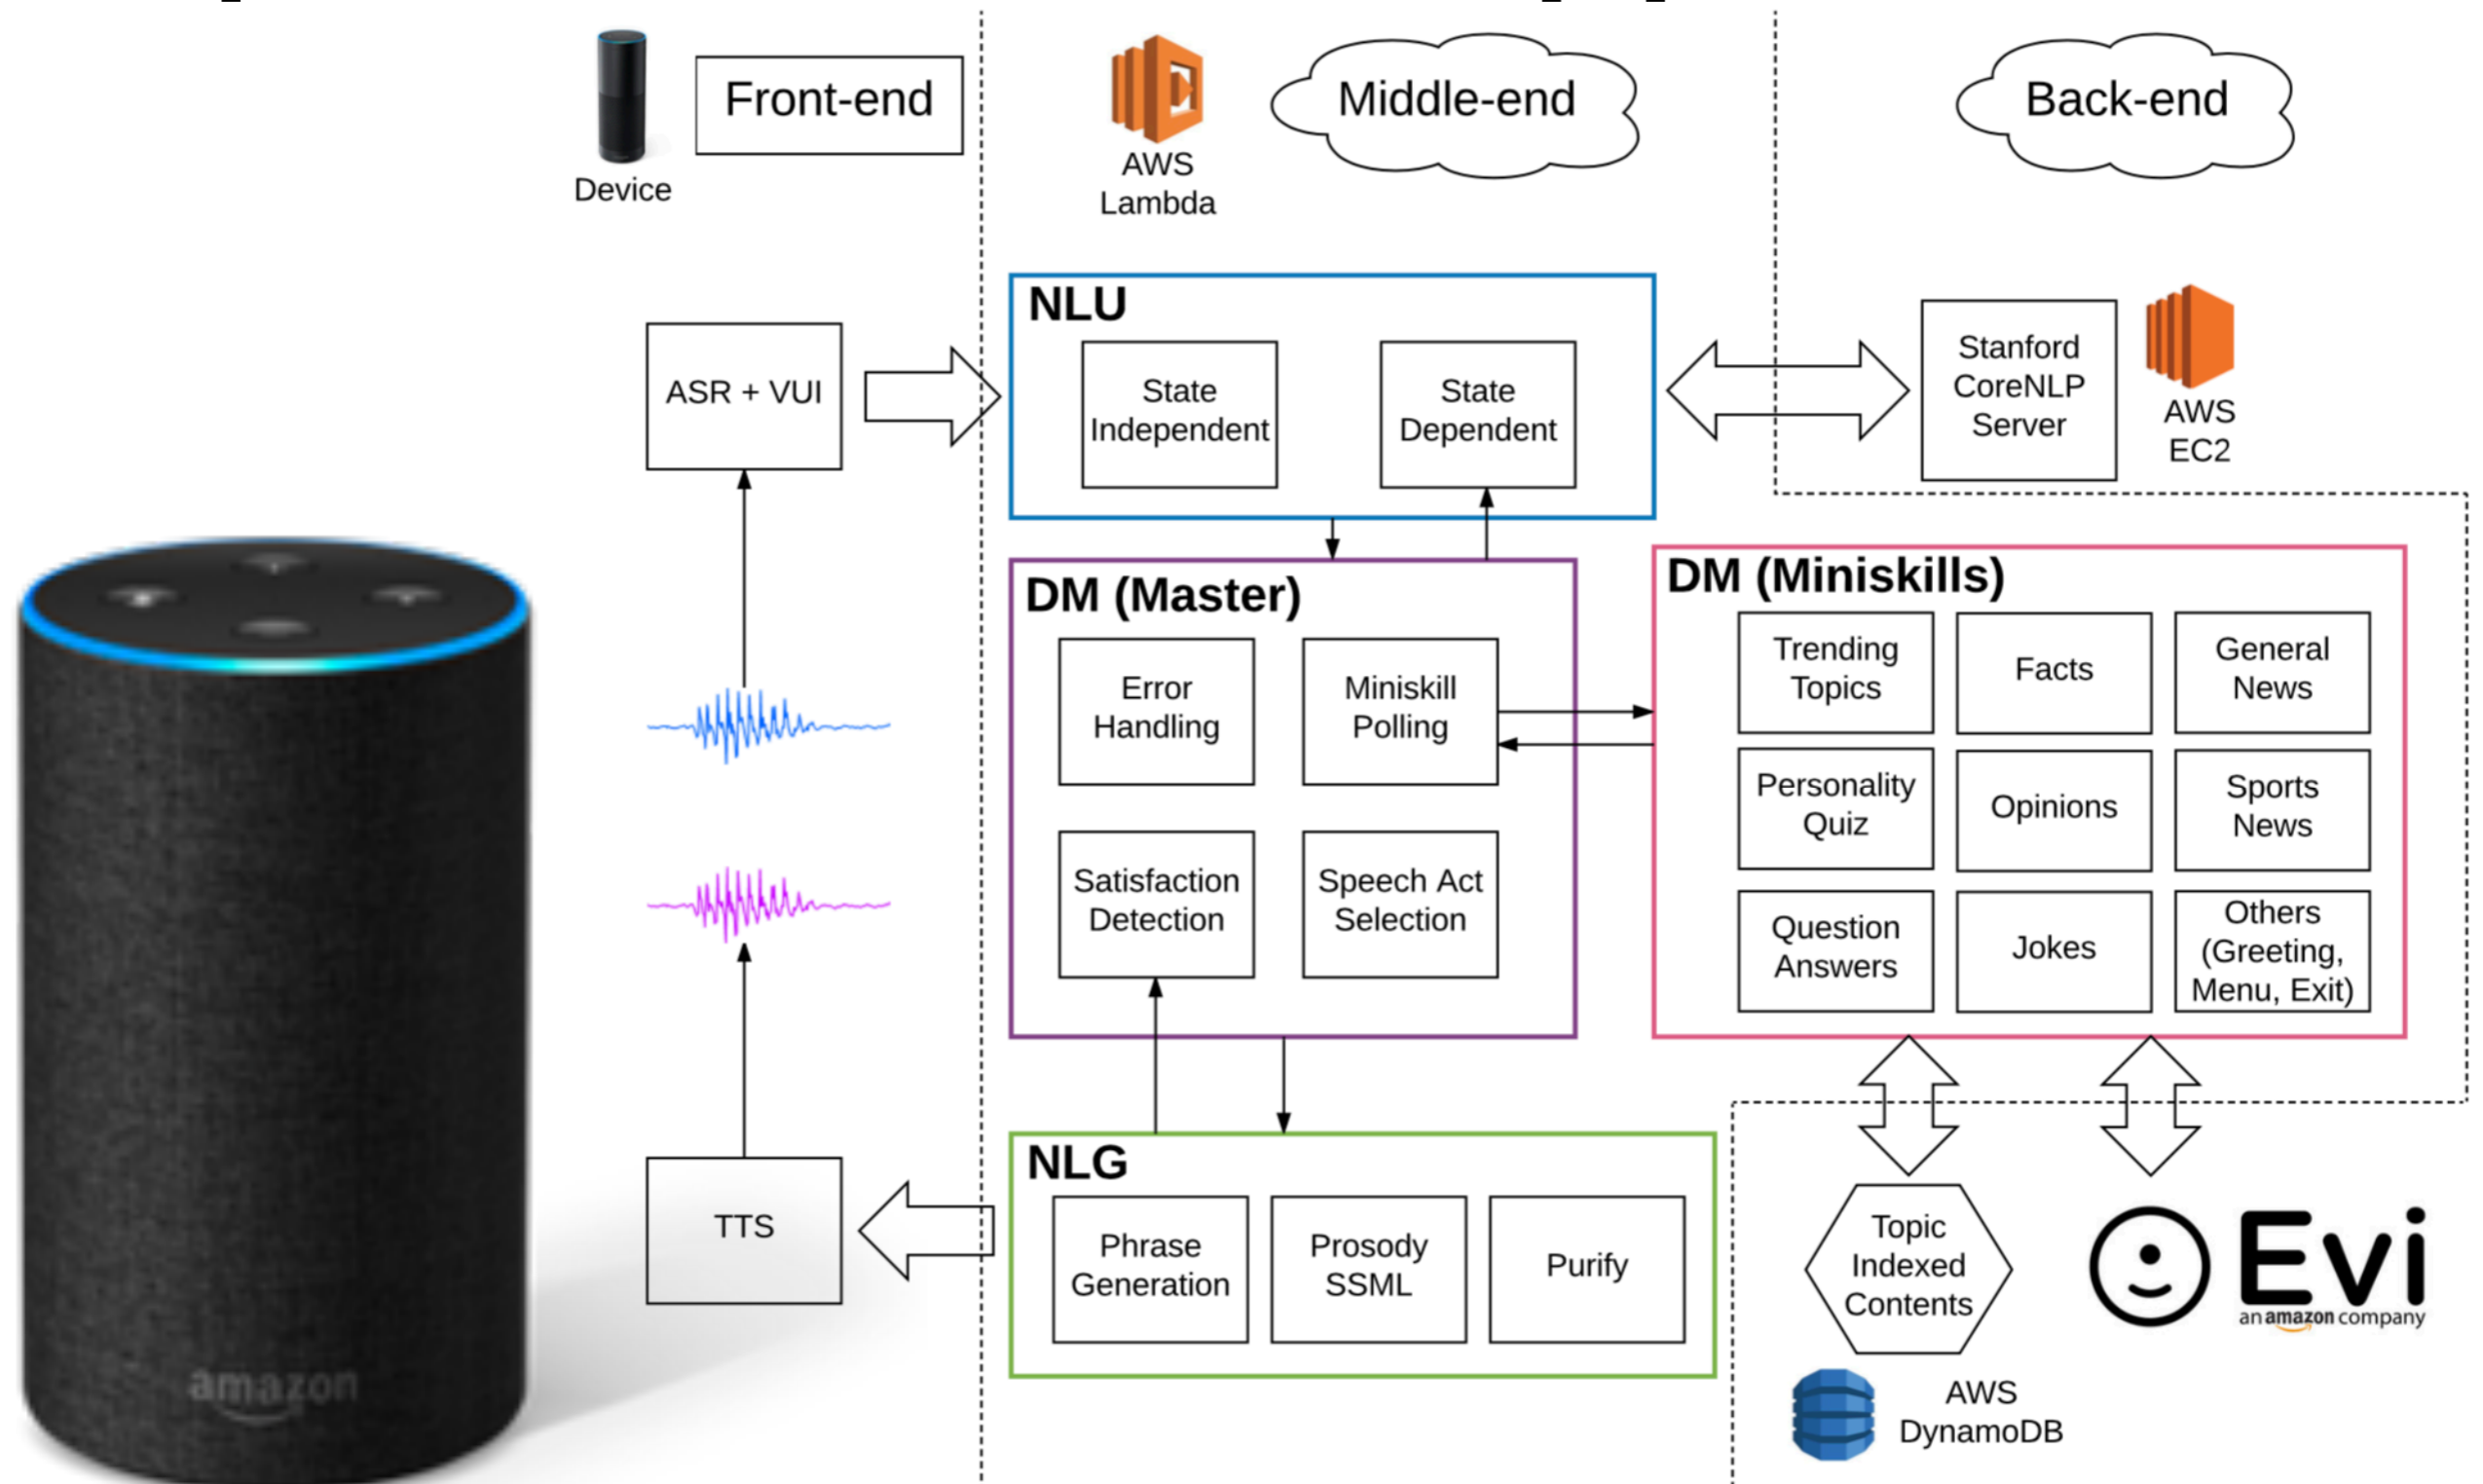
Device

Front-end

AWS Lambda

Middle-end

Back-end

ASR + VUI

NLU

State Independent

State Dependent

Stanford CoreNLP Server

AWS EC2

DM (Master)

Error Handling

Miniskill Polling

Satisfaction Detection

Speech Act Selection

DM (Miniskills)

Trending Topics

Facts

General News

Personality Quiz

Opinions

Sports News

Question Answers

Jokes

Others (Greeting, Menu, Exit)

TTS

NLG

Phrase Generation

Prosody SSML

Purify

Topic Indexed Contents

Evi

an amazon company

AWS DynamoDB

amazon